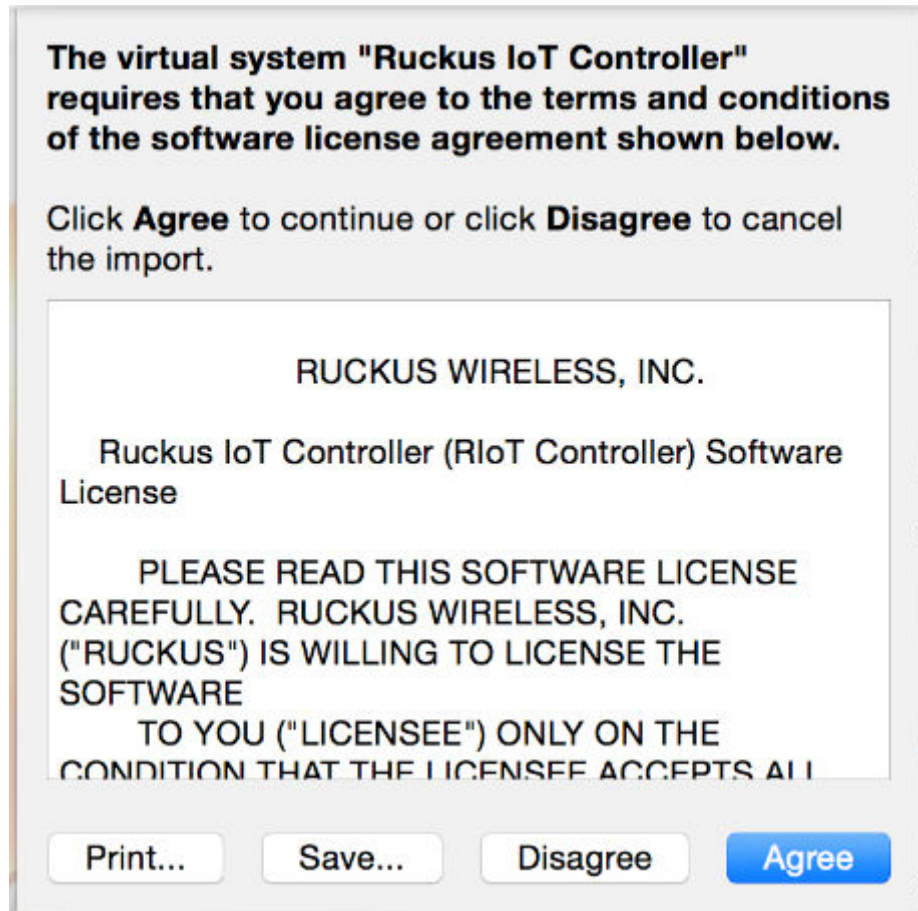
The virtual system "Ruckus IoT Controller" requires that you agree to the terms and conditions of the software license agreement shown below.

Click **Agree** to continue or click **Disagree** to cancel the import.

RUCKUS WIRELESS, INC.

Ruckus IoT Controller (RIoT Controller) Software License

PLEASE READ THIS SOFTWARE LICENSE CAREFULLY. RUCKUS WIRELESS, INC. ("RUCKUS") IS WILLING TO LICENSE THE SOFTWARE
TO YOU ("LICENSEE") ONLY ON THE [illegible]

Print... Save... Disagree Agree